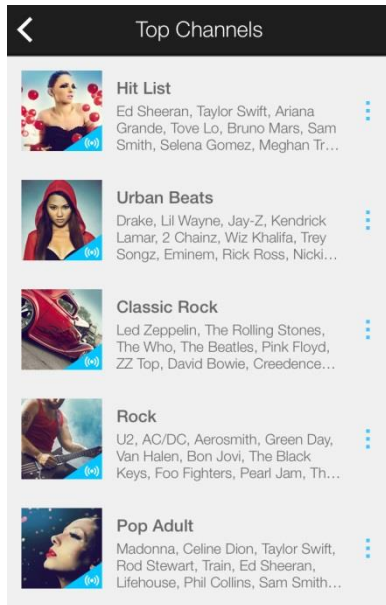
Top Channels

Hit List
Ed Sheeran, Taylor Swift, Ariana Grande, Tove Lo, Bruno Mars, Sam Smith, Selena Gomez, Meghan Tr...

Urban Beats
Drake, Lil Wayne, Jay-Z, Kendrick Lamar, 2 Chainz, Wiz Khalifa, Trey Songz, Eminem, Rick Ross, Nicki...

Classic Rock
Led Zeppelin, The Rolling Stones, The Who, The Beatles, Pink Floyd, ZZ Top, David Bowie, Creedence...

Rock
U2, AC/DC, Aerosmith, Green Day, Van Halen, Bon Jovi, The Black Keys, Foo Fighters, Pearl Jam, Th...

Pop Adult
Madonna, Celine Dion, Taylor Swift, Rod Stewart, Train, Ed Sheeran, Lifehouse, Phil Collins, Sam Smith...